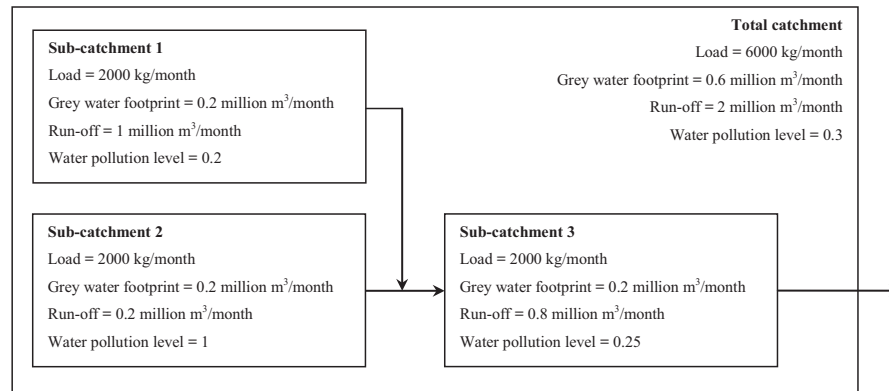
Sub-catchment 1
Load = 2000 kg/month
Grey water footprint = 0.2 million $m^3$/month
Run-off = 1 million $m^3$/month
Water pollution level = 0.2

Total catchment
Load = 6000 kg/month
Grey water footprint = 0.6 million $m^3$/month
Run-off = 2 million $m^3$/month
Water pollution level = 0.3

Sub-catchment 2
Load = 2000 kg/month
Grey water footprint = 0.2 million $m^3$/month
Run-off = 0.2 million $m^3$/month
Water pollution level = 1

Sub-catchment 3
Load = 2000 kg/month
Grey water footprint = 0.2 million $m^3$/month
Run-off = 0.8 million $m^3$/month
Water pollution level = 0.25